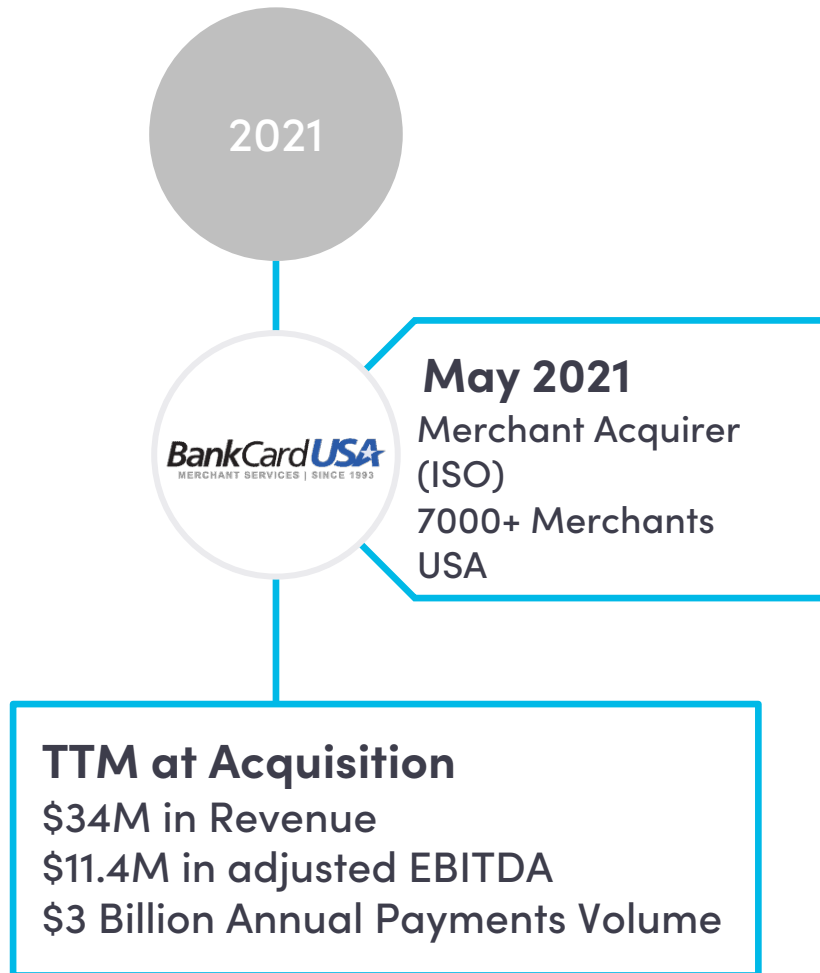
2021

BankCardUSA
MERCHANT SERVICES | SINCE 1993

May 2021
Merchant Acquirer (ISO)
7000+ Merchants
USA

TTM at Acquisition
\$34M in Revenue
\$11.4M in adjusted EBITDA
\$3 Billion Annual Payments Volume